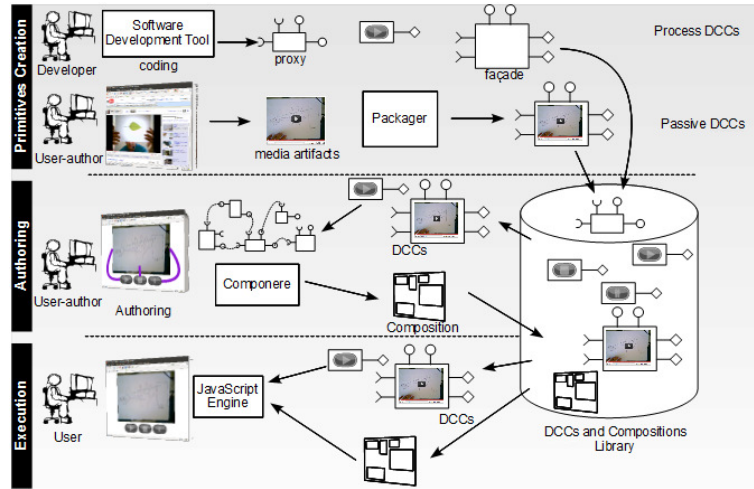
Primitives Creation

Developer

Software Development Tool

coding

proxy

façade

Process DCCs

User-author

media artifacts

Packager

Passive DCCs

Authoring

User-author

Authoring

DCCs

Componere

Composition

Execution

User

JavaScript Engine

DCCs

DCCs and Compositions Library